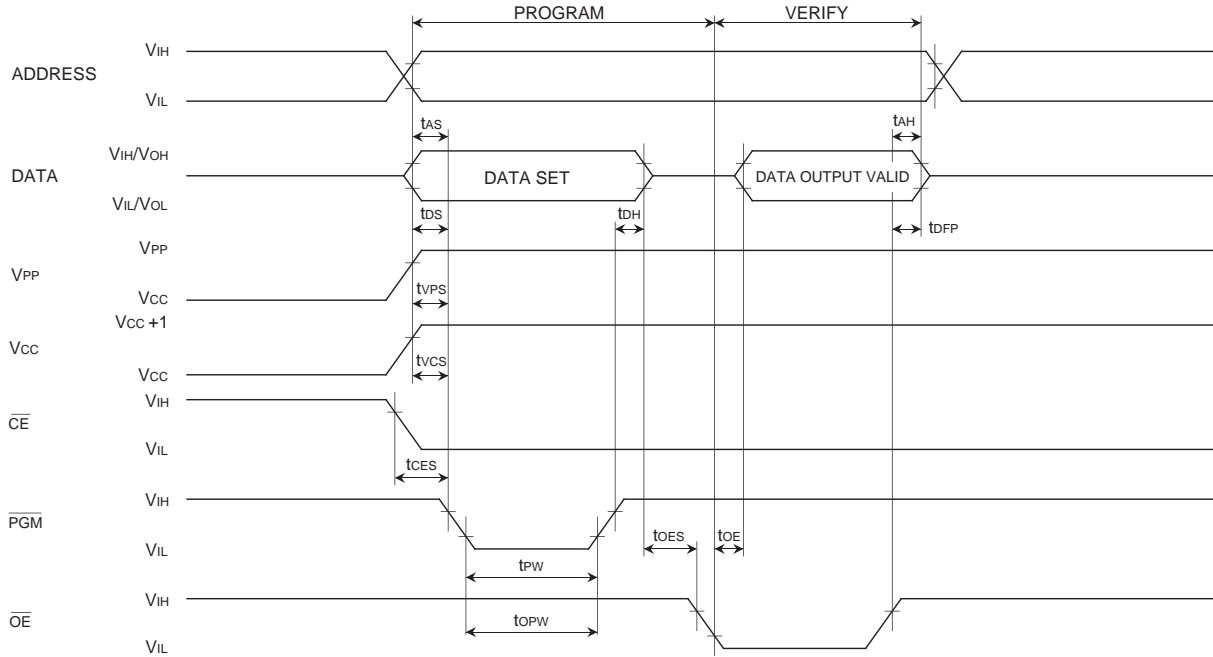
PROGRAM

VERIFY

ADDRESS

$V_{IH}$

$V_{IL}$

$t_{AS}$

$t_{AH}$

DATA

$V_{IH}/V_{OH}$

$V_{IL}/V_{OL}$

DATA SET

DATA OUTPUT VALID

$t_{DS}$

$t_{DH}$

$t_{DFP}$

$V_{PP}$

$V_{PP}$

$V_{CC}$

$t_{VPS}$

$V_{CC}$

$V_{CC}+1$

$V_{CC}$

$t_{VCS}$

$\overline{CE}$

$V_{IH}$

$V_{IL}$

$t_{CES}$

$\overline{PGM}$

$V_{IH}$

$V_{IL}$

$t_{OES}$

$t_{OE}$

$t_{PW}$

$\overline{OE}$

$V_{IH}$

$V_{IL}$

$t_{OPW}$